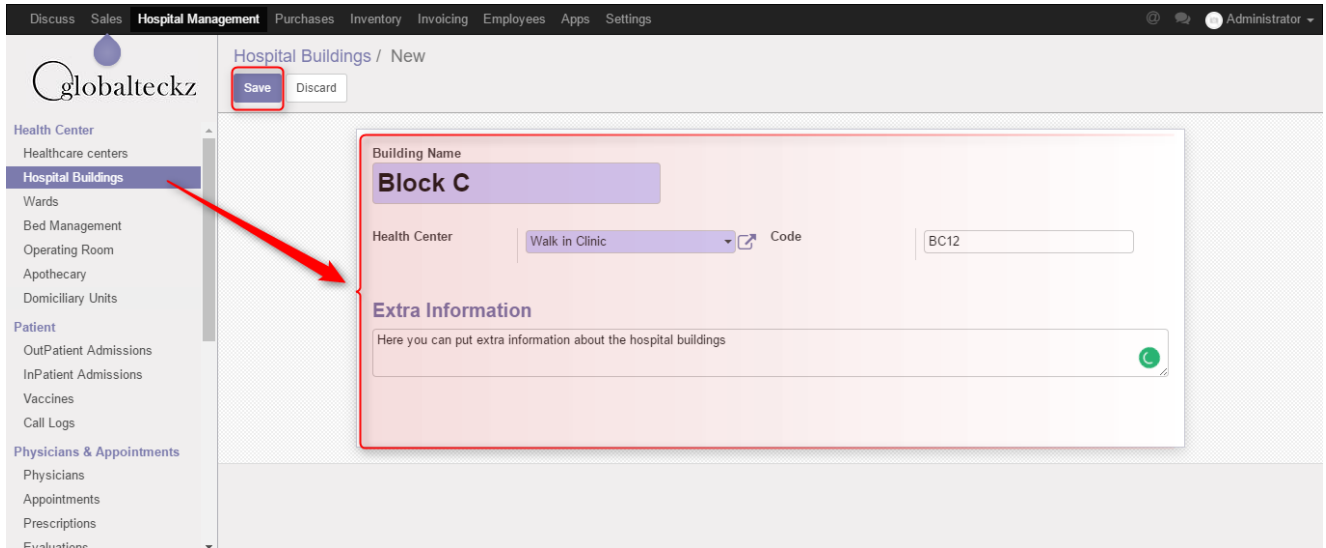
Discuss Sales Hospital Management Purchases Inventory Invoicing Employees Apps Settings

Administrator

globalteckz

Hospital Buildings / New

Save Discard

Health Center
Healthcare centers
Hospital Buildings
Wards
Bed Management
Operating Room
Apothecary
Domiciliary Units
Patient
OutPatient Admissions
InPatient Admissions
Vaccines
Call Logs
Physicians & Appointments
Physicians
Appointments
Prescriptions
Evaluations

Building Name
Block C

Health Center
Walk in Clinic
Code
BC12

Extra Information
Here you can put extra information about the hospital buildings